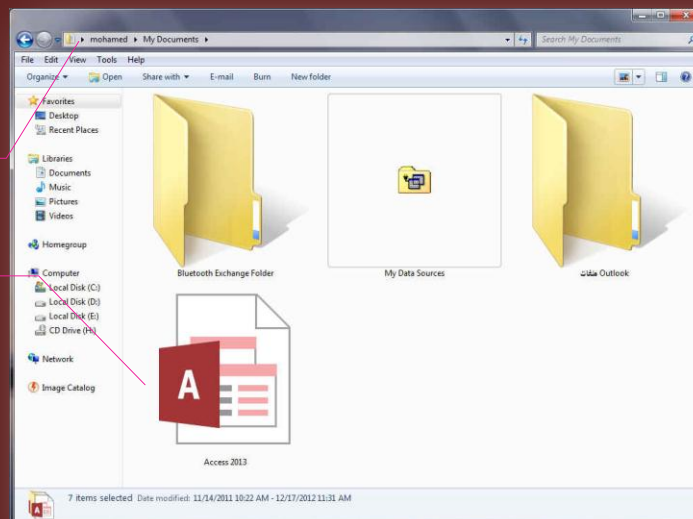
mohamed ▸ My Documents ▸

Search My Documents

File Edit View Tools Help

Organize ▾ Open Share with ▾ E-mail Burn New folder

Favorites
Desktop
Recent Places

Libraries
Documents
Music
Pictures
Videos

Homegroup

Computer
Local Disk (C:)
Local Disk (D:)
Local Disk (E:)
CD Drive (H:)

Network

Image Catalog

Bluetooth Exchange Folder

My Data Sources

ملفات Outlook

A

Access 2013

7 items selected Date modified: 11/14/2011 10:22 AM - 12/17/2012 11:31 AM